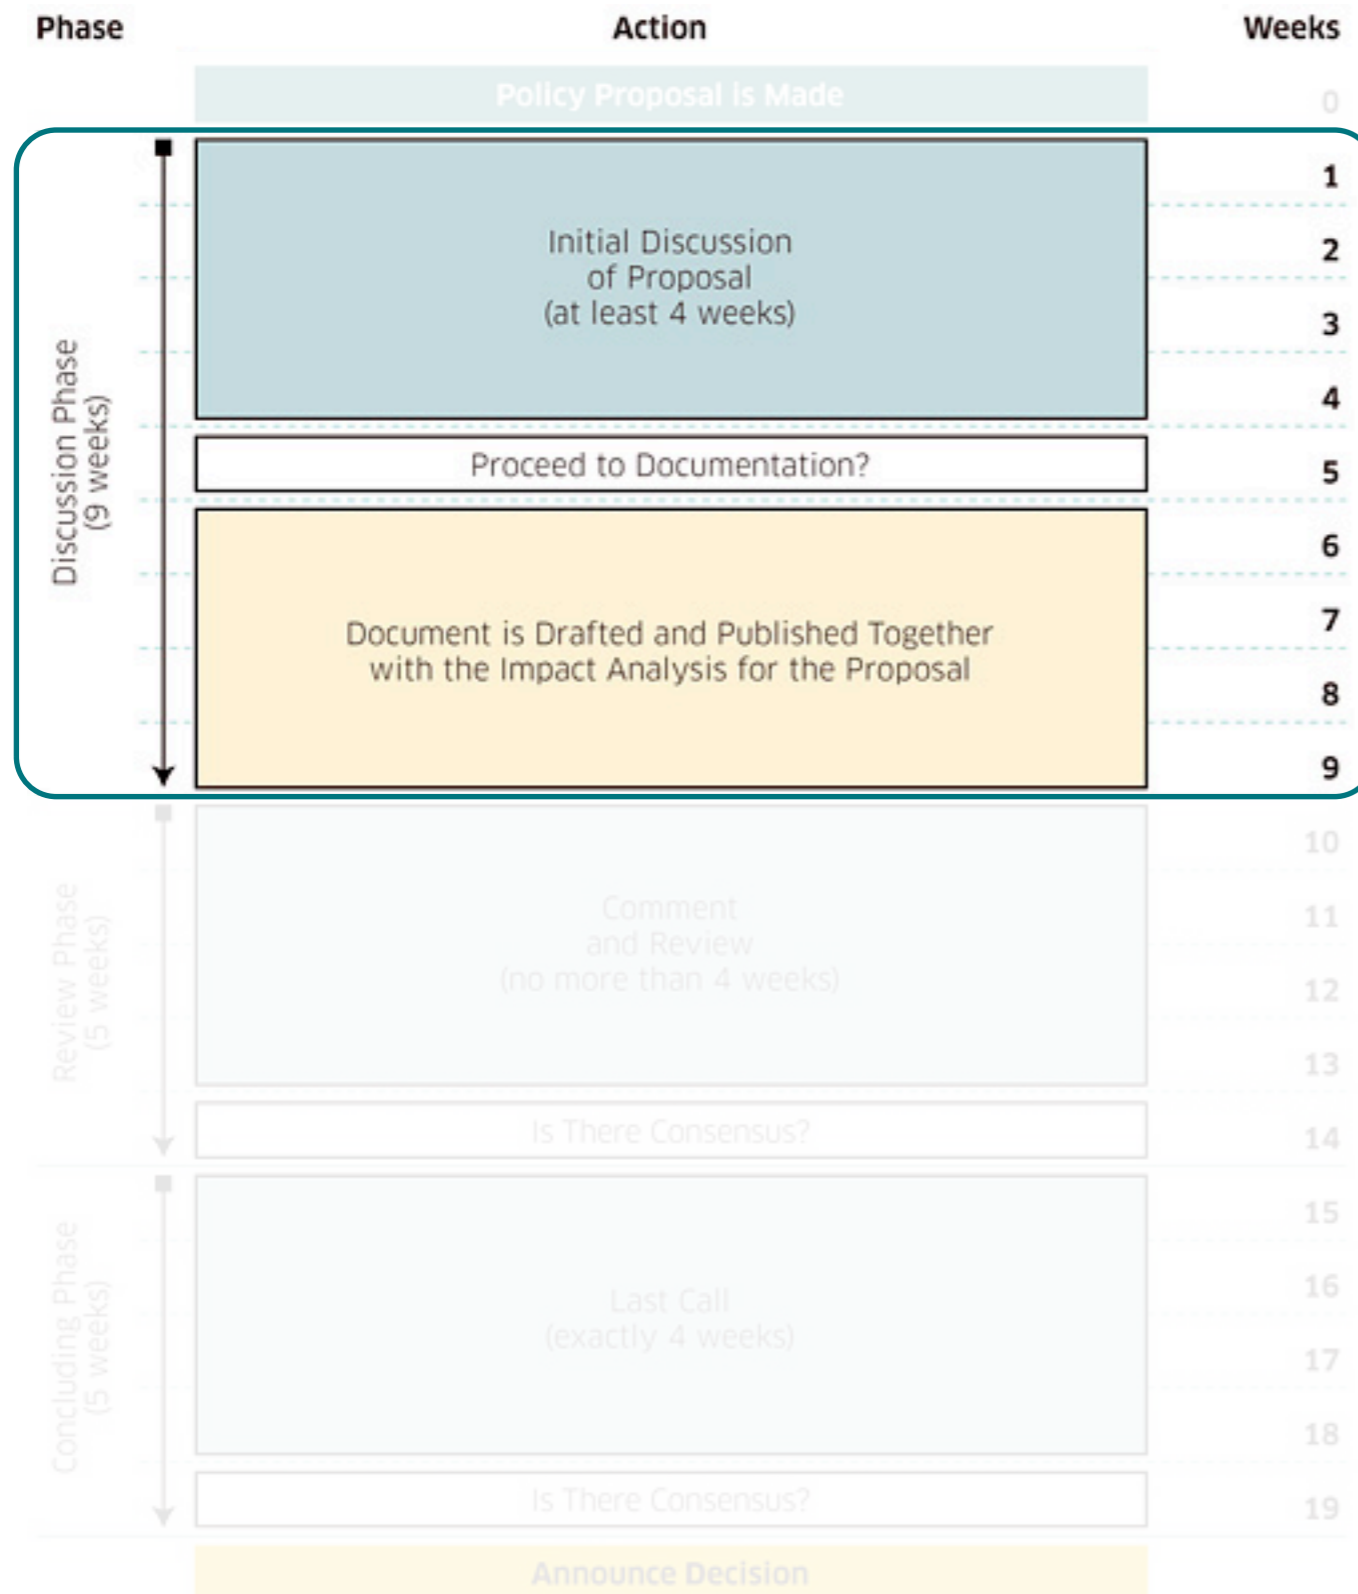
Phase | Action | Weeks

Policy Proposal is Made 0

Discussion Phase (9 weeks)

Initial Discussion of Proposal (at least 4 weeks)

1
2
3
4

Proceed to Documentation?

5

Document is Drafted and Published Together with the Impact Analysis for the Proposal

6
7
8
9

Review Phase (5 weeks)

Comment and Review (no more than 4 weeks)

10
11
12
13

Is There Consensus?

14

Concluding Phase (5 weeks)

Last Call (exactly 4 weeks)

15
16
17
18

Is There Consensus?

19

Announce Decision